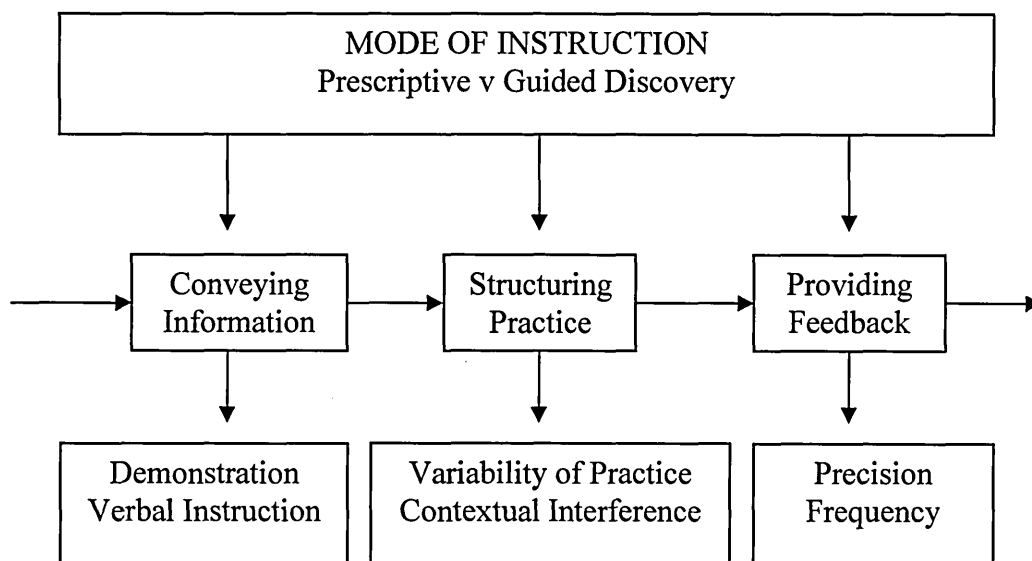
MODE OF INSTRUCTION
Prescriptive v Guided Discovery

Conveying Information

Structuring Practice

Providing Feedback

Demonstration
Verbal Instruction

Variability of Practice
Contextual Interference

Precision
Frequency